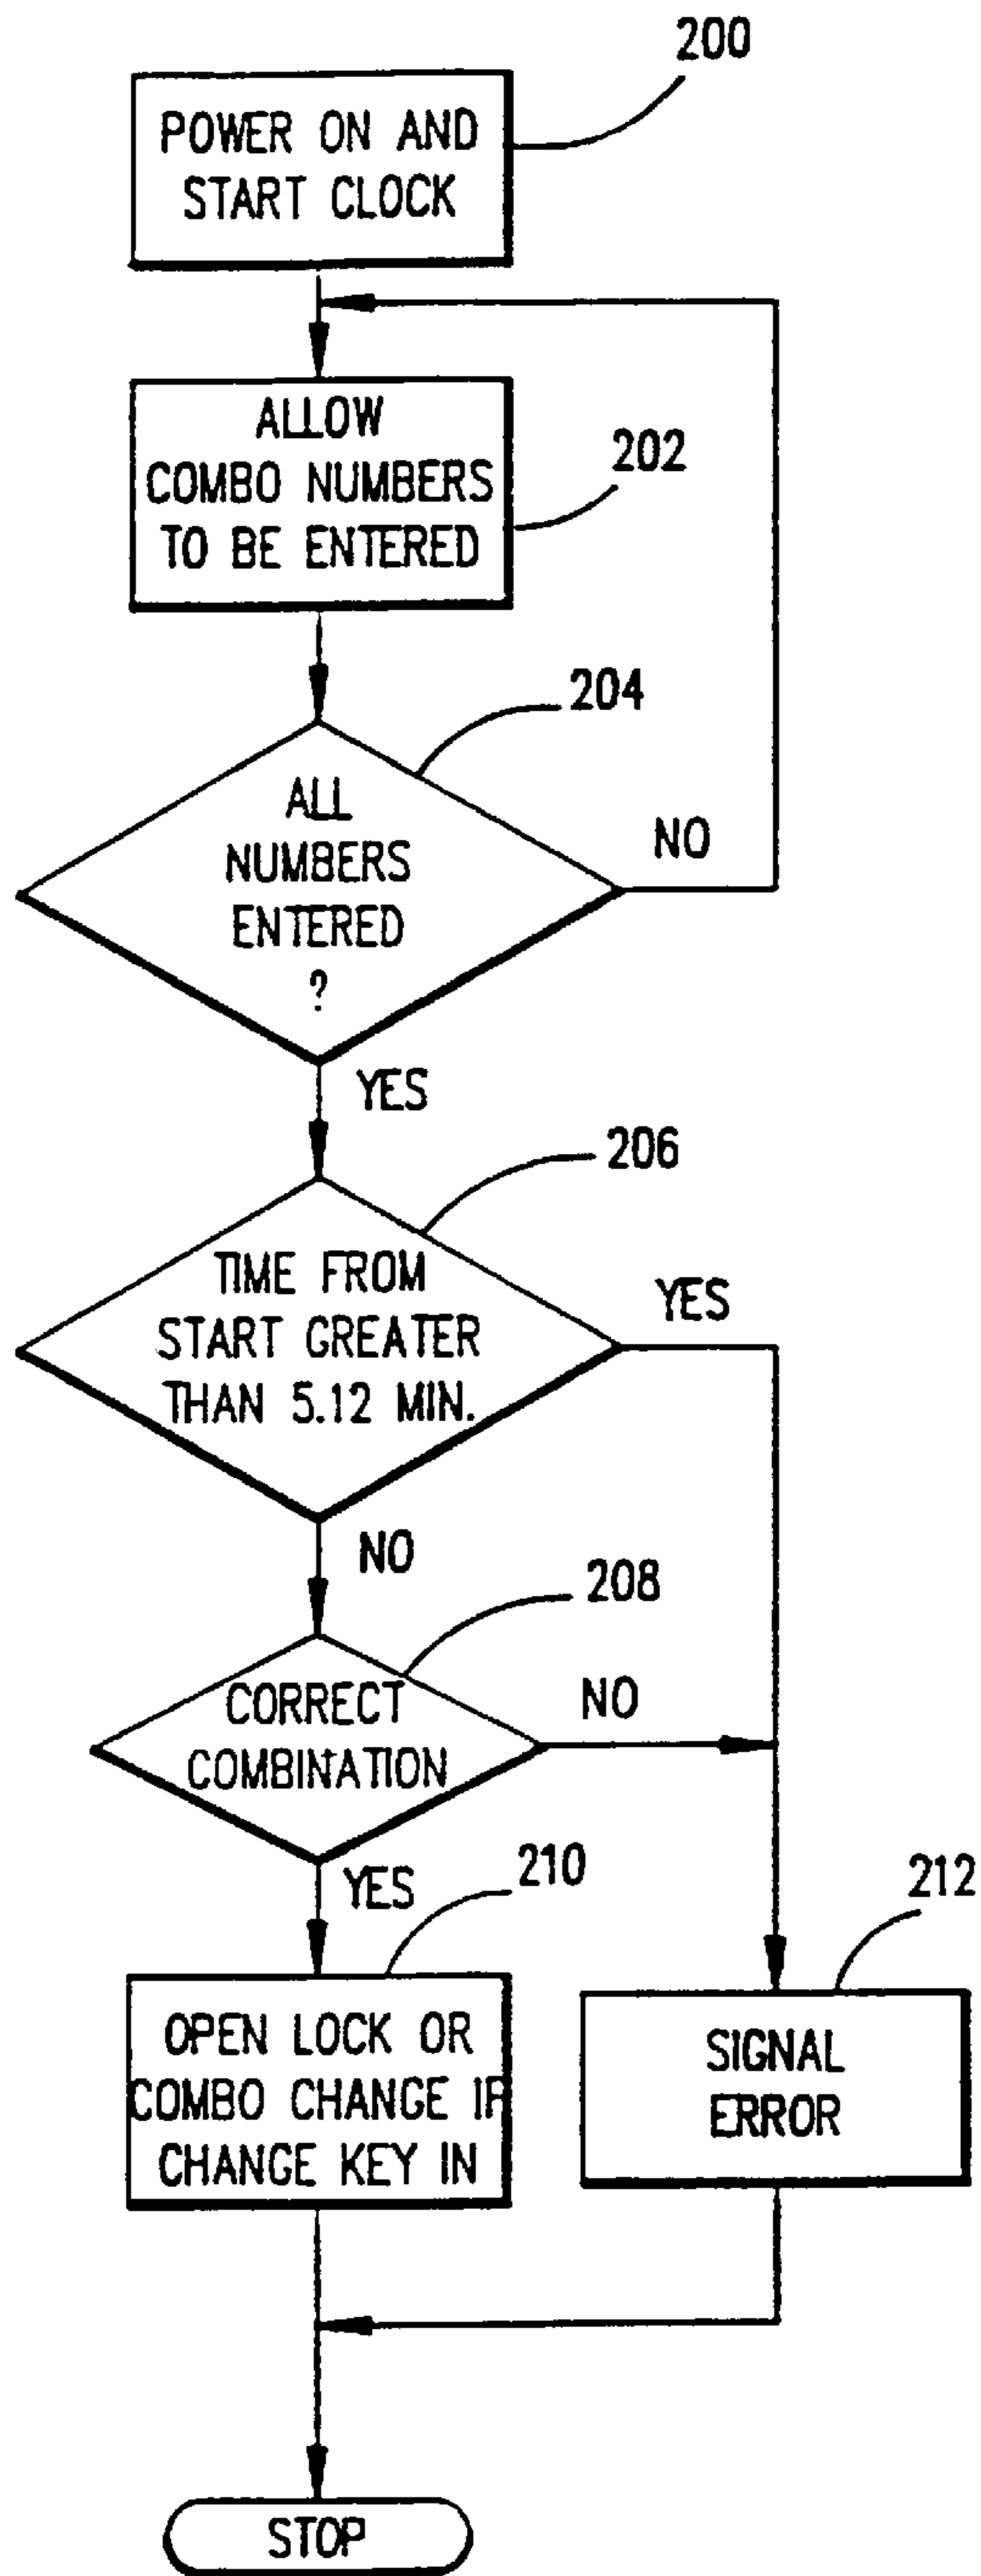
200

POWER ON AND START CLOCK

ALLOW COMBO NUMBERS TO BE ENTERED

202

204

ALL NUMBERS ENTERED ?

NO

YES

206

TIME FROM START GREATER THAN 5.12 MIN.

YES

NO

208

CORRECT COMBINATION

NO

YES

210

212

OPEN LOCK OR COMBO CHANGE IF CHANGE KEY IN

SIGNAL ERROR

STOP